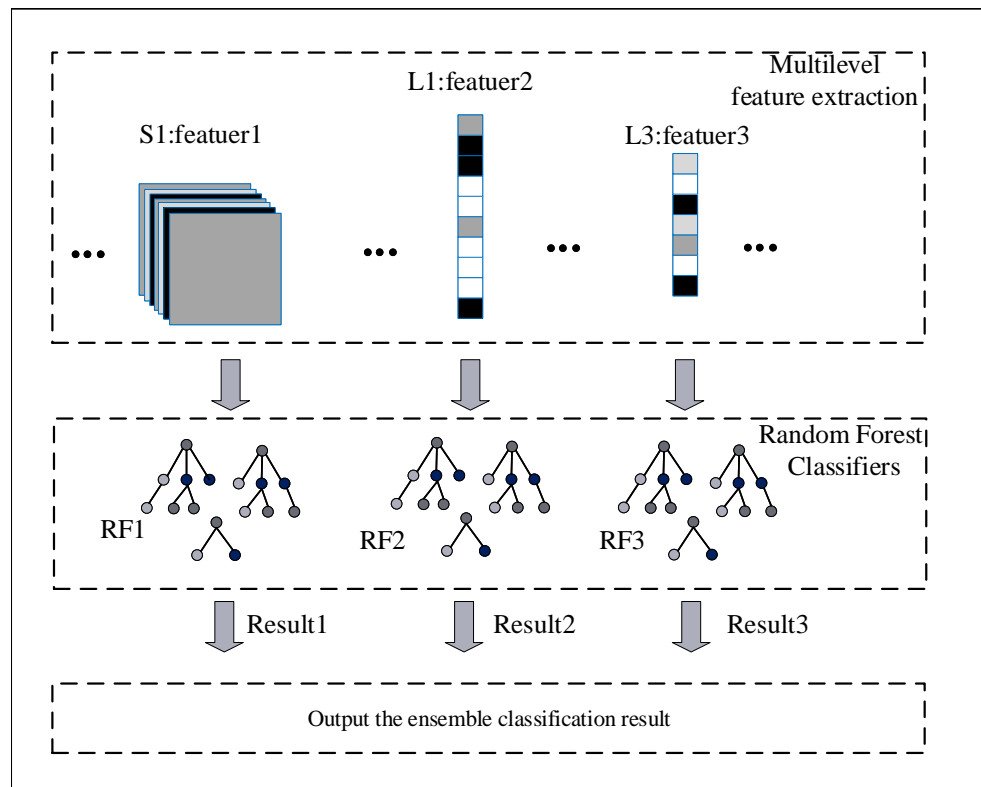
Multilevel feature extraction

S1:featuer1

L1:featuer2

L3:featuer3

•••

•••

•••

•••

Random Forest Classifiers

RF1

RF2

RF3

Result1

Result2

Result3

Output the ensemble classification result